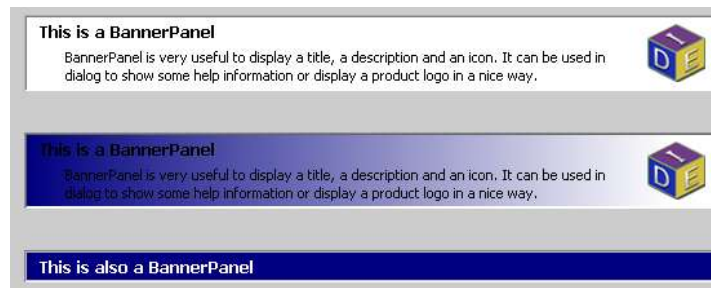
This is a BannerPanel

BannerPanel is very useful to display a title, a description and an icon. It can be used in dialog to show some help information or display a product logo in a nice way.

This is a BannerPanel

BannerPanel is very useful to display a title, a description and an icon. It can be used in dialog to show some help information or display a product logo in a nice way.

This is also a BannerPanel